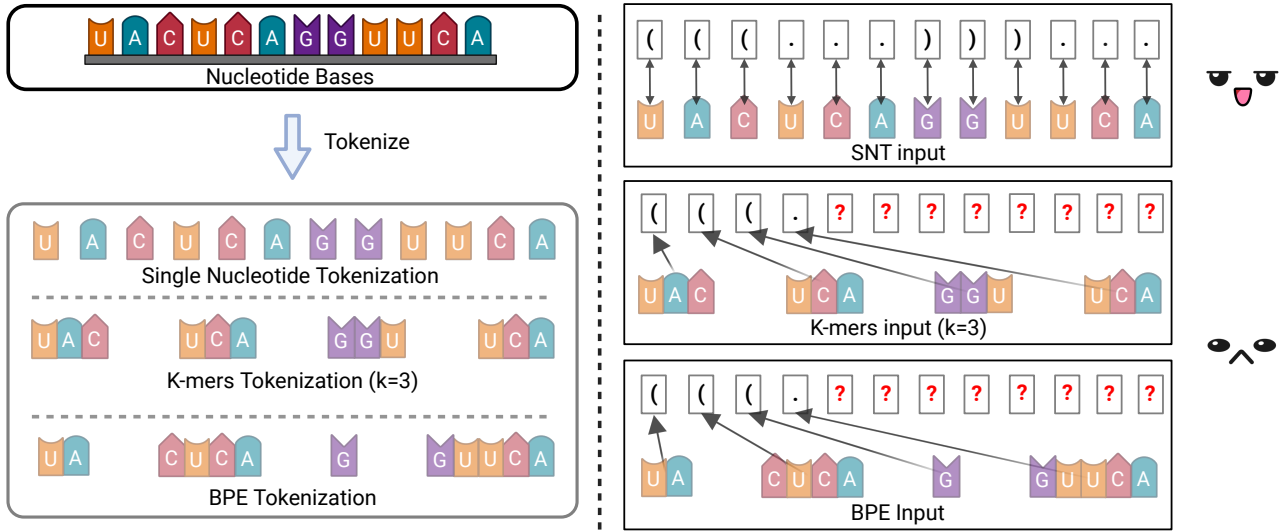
U A C U C A G G U U C A

Nucleotide Bases

Tokenize

U A C U C A G G U U C A

Single Nucleotide Tokenization

U A C U C A G G U U C A

K-mers Tokenization (k=3)

U A C U C A G G U U C A

BPE Tokenization

( ( ( . . . ) ) ) . . .

U A C U C A G G U U C A

SNT input

( ( ( . ? ? ? ? ? ? ? ?

U A C U C A G G U U C A

K-mers input (k=3)

( ( ( . ? ? ? ? ? ? ? ?

U A C U C A G G U U C A

BPE Input